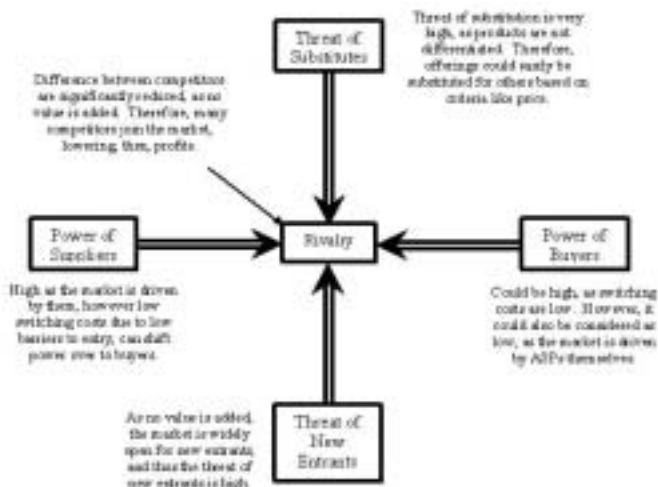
Threat of Substitutes

Threat of substitution is very high, as products are not differentiated. Therefore, offerings could easily be substituted for others based on criteria like price.

Difference between competitors are significantly reduced, as no value is added. Therefore, many competitors join the market, lowering, thus, profits.

Power of Suppliers

Rivalry

Power of Buyers

High as the market is driven by them, however low switching costs due to low barriers to entry, can shift power over to buyers.

Could be high, as switching costs are low. However, it could also be considered as low, as the market is driven by AIPs themselves.

As no value is added, the market is widely open for new entrants, and thus the threat of new entrants is high.

Threat of New Entrants